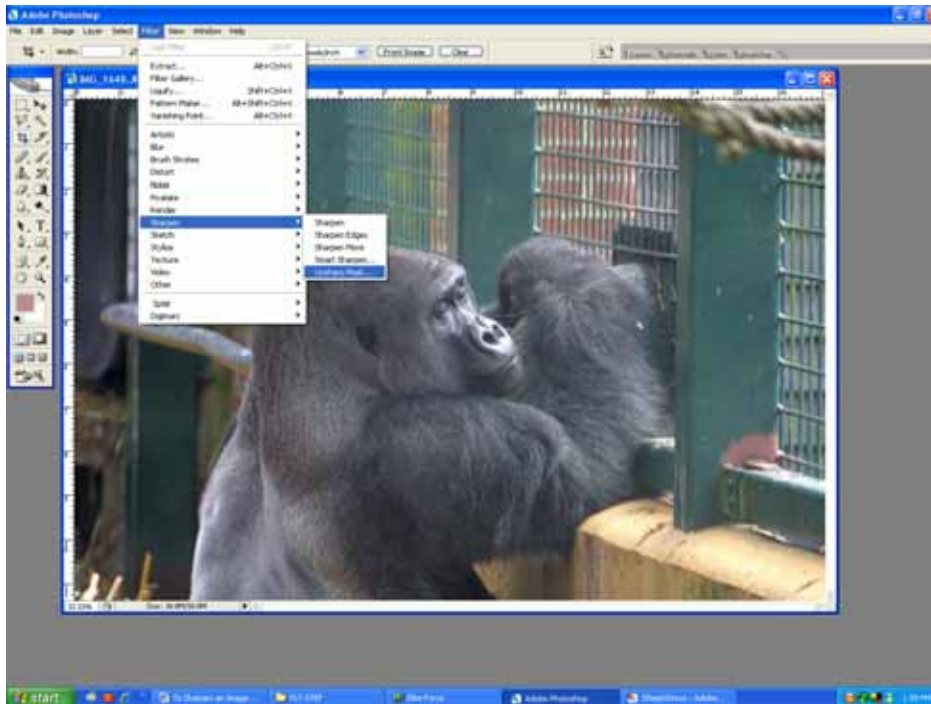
Adobe Photoshop

File Edit Image Layer Select Filter View Window Help

Width:

Front Image Clear

Brushes Tool Presets Layer Comps

IMG_1648

Last Filter Ctrl+F

Extract... Alt+Ctrl+X
Filter Gallery...
Liquify... Shift+Ctrl+X
Pattern Maker... Alt+Shift+Ctrl+X
Vanishing Point... Alt+Ctrl+V

Artistic
Blur
Brush Strokes
Distort
Noise
Pixelate
Render
Sharpen
Sketch
Stylize
Texture
Video
Other

Digimarc

Sharpen
Sharpen Edges
Sharpen More
Smart Sharpen...
Unsharp Mask...

start

To Sharpen an Image...

Adobe Photoshop

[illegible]